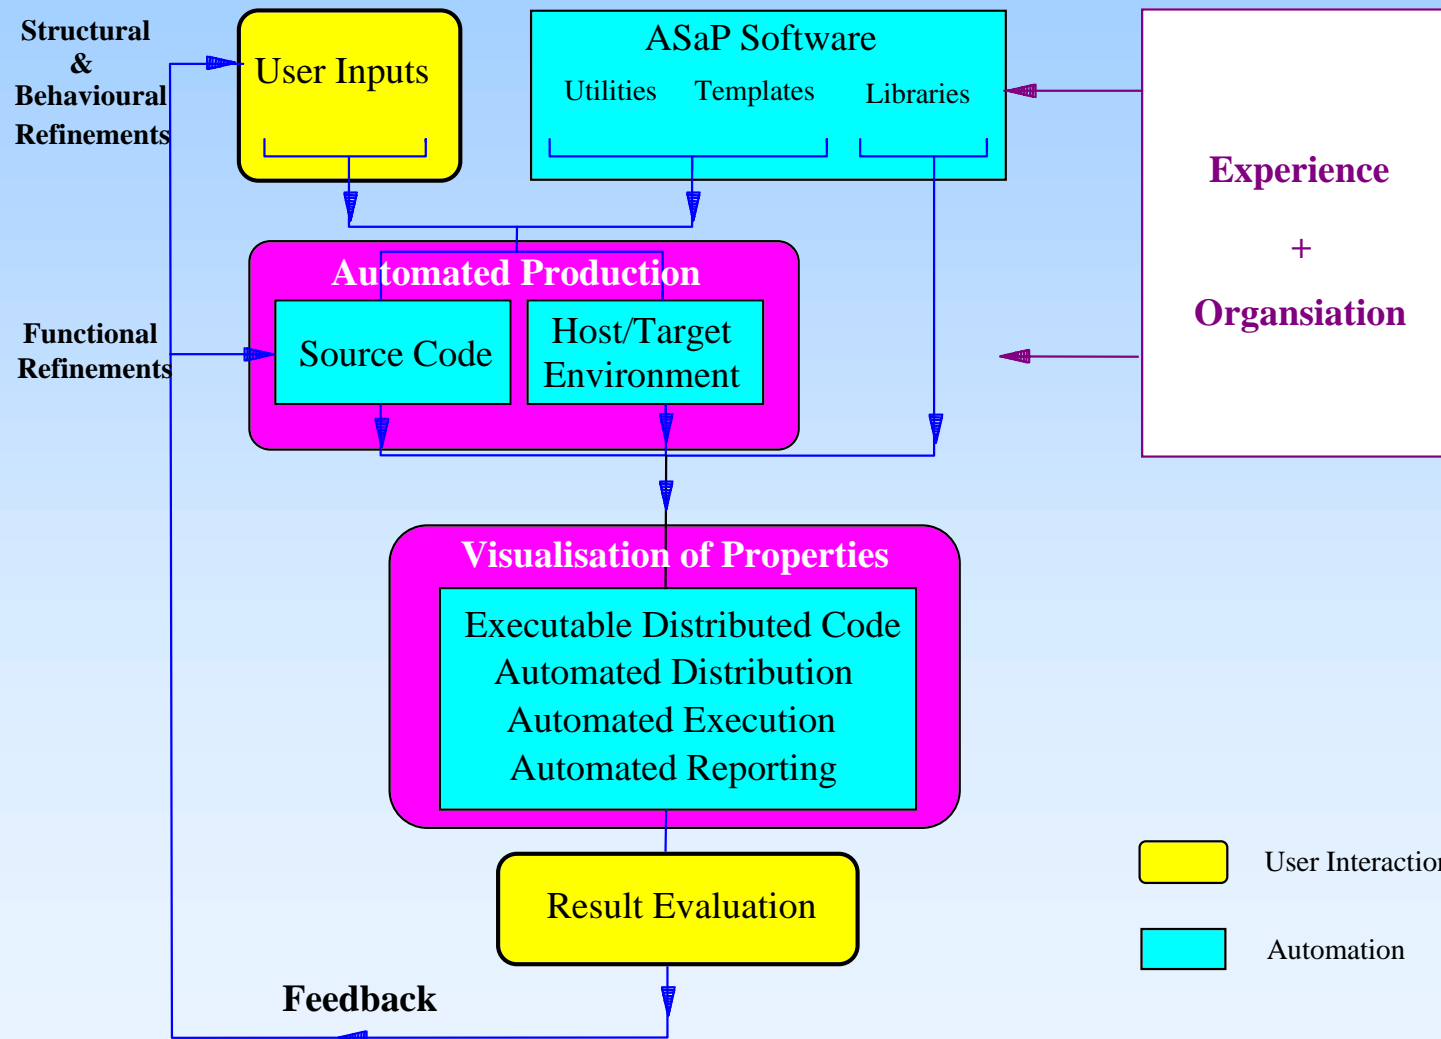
Structural & Behavioural Refinements

User Inputs

ASaP Software

Utilities Templates Libraries

Experience

+

Organsiation

Automated Production

Functional Refinements

Source Code

Host/Target Environment

Visualisation of Properties

Executable Distributed Code
Automated Distribution
Automated Execution
Automated Reporting

Result Evaluation

User Interactio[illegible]

Automation

Feedback